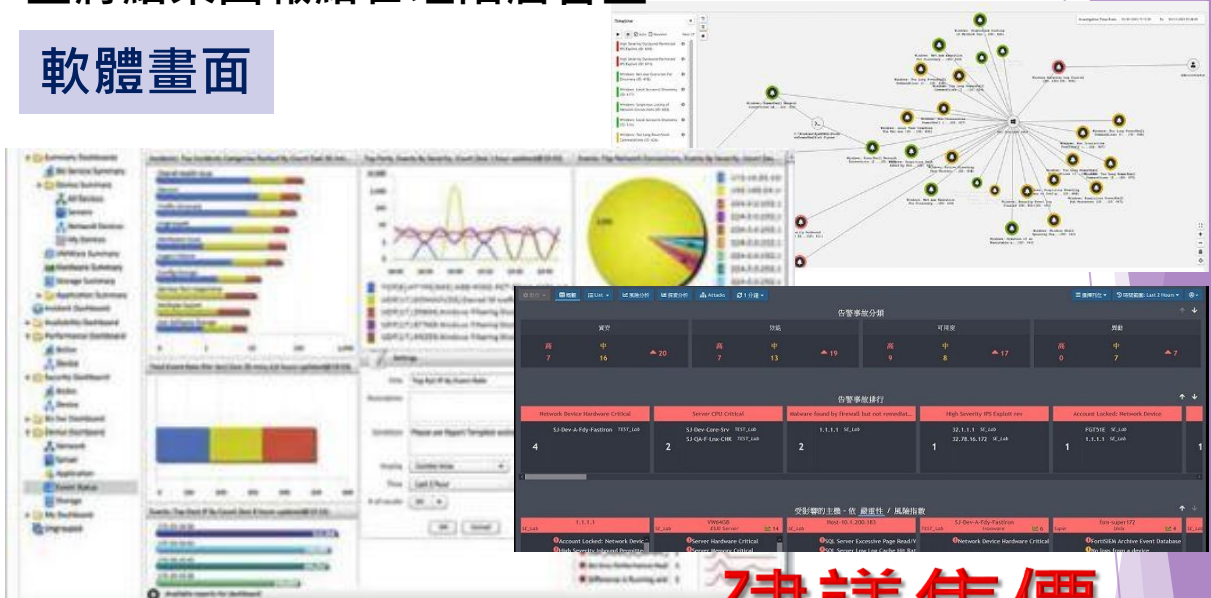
軟體畫面

告警事故分類

實際

功能

可用度

異動

高 7
中 16
20

高 7
中 13
19

高 9
中 8
17

高 0
中 7
7

告警事故排行

Network Device Hardware Critical

Server CPU Critical

Malware found by firewall but not remediat...

High Severity IPS Exploit rev

Account Locked: Network Device

SJ-Dev-A-Fdy-Fastiron

4

SJ-Dev-Core-Srv
SJ-QA-F-Lnx-CHK

2

1.1.1.1

2

32.1.1.1
32.78.16.172

1

FGT51E
1.1.1.1

1

受影響的主機 - 依 嚴重性 / 風險指數

1.1.1.1

VW6408

Host-10.1.200.183

SJ-Dev-A-Fdy-Fastiron

fsm-super172

Account Locked: Network Devic

Server Hardware Critical

SQL Server Excessive Page Read/

Network Device Hardware Critical

FortiSIEM Archive Event Database

Timeline

建議售價